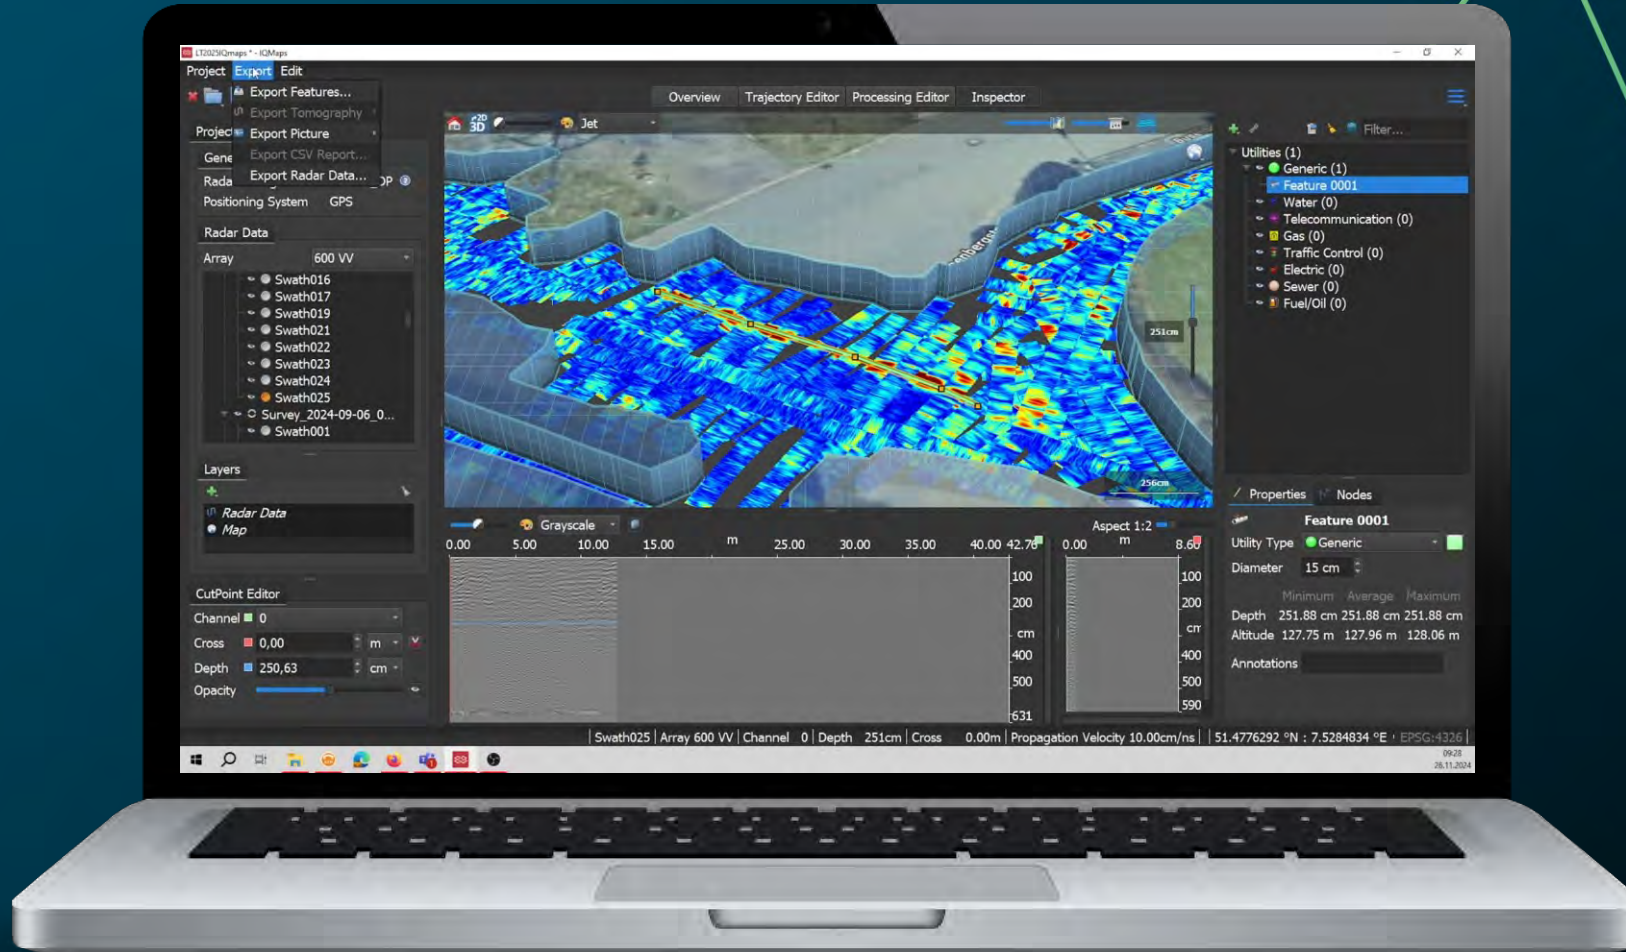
LT2025IQmaps * - IQMaps

Project Export Edit

Export Features...
Export Tomography
Export Picture
Export CSV Report...
Export Radar Data...

Overview Trajectory Editor Processing Editor Inspector

Projec
Gene
Rada OP
Positioning System GPS

Radar Data
Array 600 VV
Swath016
Swath017
Swath019
Swath021
Swath022
Swath023
Swath024
Swath025
Survey_2024-09-06_0...
Swath001

Layers
Radar Data
Map

CutPoint Editor
Channel 0
Cross 0,00 m
Depth 250,63 cm
Opacity

Jet

251cm
256cm

Grayscale
Aspect 1:2
0.00 5.00 10.00 15.00 m 25.00 30.00 35.00 40.00 42.76
0.00 m 8.60
100 200 cm 400 500 631
100 200 cm 400 500 590

Filter...
Utilities (1)
Generic (1)
Feature 0001
Water (0)
Telecommunication (0)
Gas (0)
Traffic Control (0)
Electric (0)
Sewer (0)
Fuel/Oil (0)

Properties Nodes
Feature 0001
Utility Type Generic
Diameter 15 cm
Minimum Average Maximum
Depth 251.88 cm 251.88 cm 251.88 cm
Altitude 127.75 m 127.96 m 128.06 m
Annotations

Swath025 | Array 600 VV | Channel 0 | Depth 251cm | Cross 0.00m | Propagation Velocity 10.00cm/ns | 51.4776292 °N : 7.5284834 °E EPSG:4326

09:28
26.11.2024